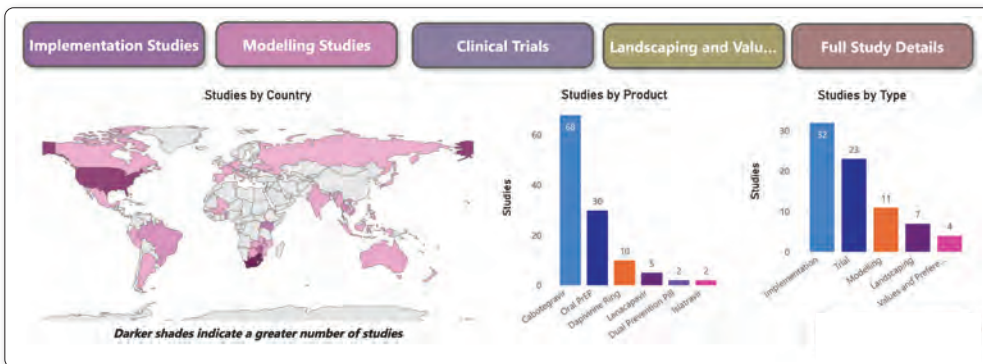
Implementation Studies

Modelling Studies

Clinical Trials

Landscaping and Valu...

Full Study Details

Studies by Country

Darker shades indicate a greater number of studies

Studies by Product

Studies

60
40
20
0

68
30
10
5
2
2

Cabotegravir
Oral PrEP
Dapivirine Ring
Lenacapavir
Dual Prevention Pill
Islatravir

Studies by Type

Studies

30
20
10
0

32
23
11
7
4

Implementation
Trial
Modeling
Landscaping
Values and Prefere...